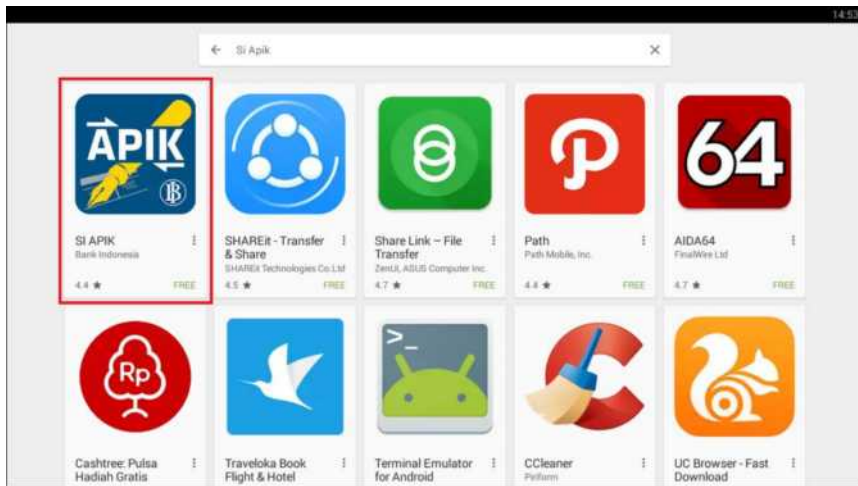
14:53

← Si Apik ×

APIK

SI APIK
Bank Indonesia
4.4 ★ FREE

SHAREit - Transfer & Share
SHAREit Technologies Co.Ltd
4.5 ★ FREE

Share Link – File Transfer
ZenUI, ASUS Computer Inc.
4.7 ★ FREE

Path
Path Mobile, Inc.
4.4 ★ FREE

64

AIDA64
FinalWire Ltd
4.7 ★ FREE

Rp

Cashtree: Pulsa Hadiah Gratis

Traveloka Book Flight & Hotel

>_

Terminal Emulator for Android

CCleaner
Piriform

UC Browser - Fast Download